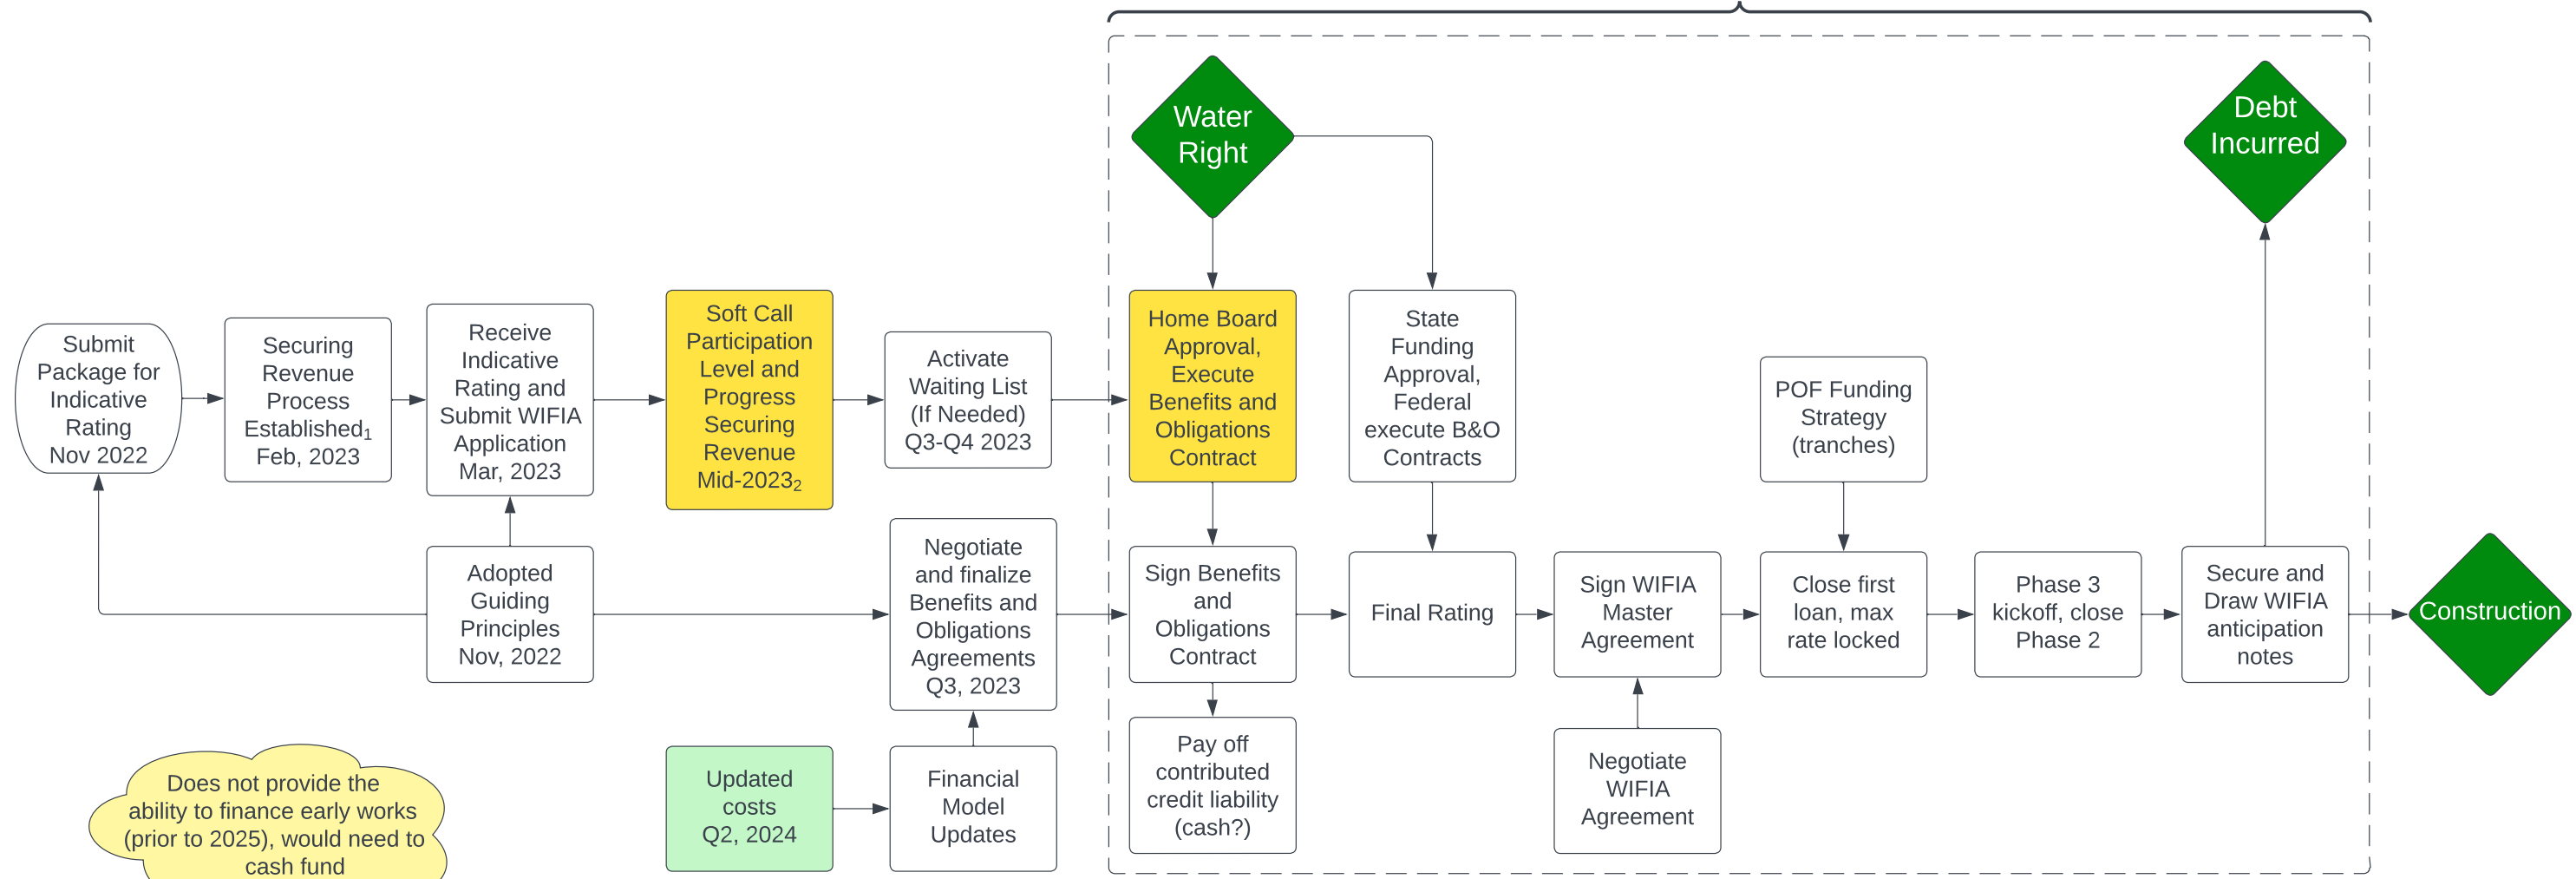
Submit Package for Indicative Rating Nov 2022

Securing Revenue Process Established$_1$ Feb, 2023

Receive Indicative Rating and Submit WIFIA Application Mar, 2023

Soft Call Participation Level and Progress Securing Revenue Mid-2023$_2$

Activate Waiting List (If Needed) Q3-Q4 2023

Adopted Guiding Principles Nov, 2022

Negotiate and finalize Benefits and Obligations Agreements Q3, 2023

Updated costs Q2, 2024

Financial Model Updates

Does not provide the ability to finance early works (prior to 2025), would need to cash fund

Water Right

Home Board Approval, Execute Benefits and Obligations Contract

State Funding Approval, Federal execute B&O Contracts

Sign Benefits and Obligations Contract

Pay off contributed credit liability (cash?)

Final Rating

Sign WIFIA Master Agreement

Negotiate WIFIA Agreement

POF Funding Strategy (tranches)

Close first loan, max rate locked

Phase 3 kickoff, close Phase 2

Secure and Draw WIFIA anticipation notes

Debt Incurred

Construction